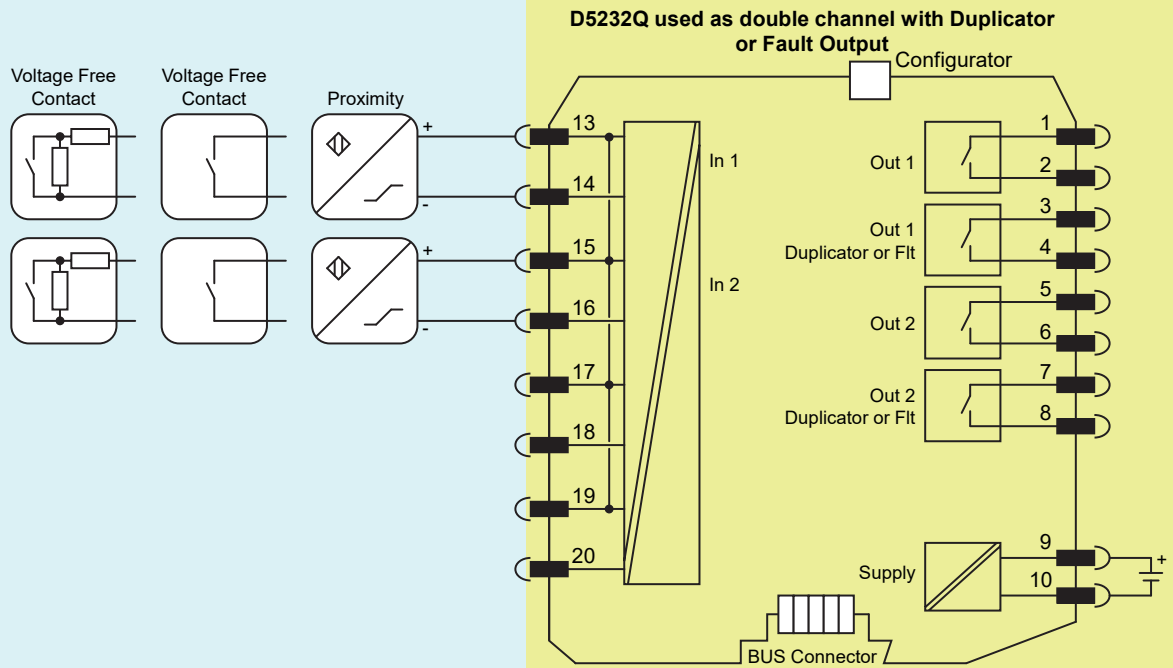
D5232Q used as double channel with Duplicator or Fault Output

Configurator

Voltage Free Contact

Voltage Free Contact

Proximity

+

-

+

-

13

14

15

16

17

18

19

20

In 1

In 2

Out 1

Out 1 Duplicator or Flt

Out 2

Out 2 Duplicator or Flt

1

2

3

4

5

6

7

8

Supply

9

10

+

BUS Connector